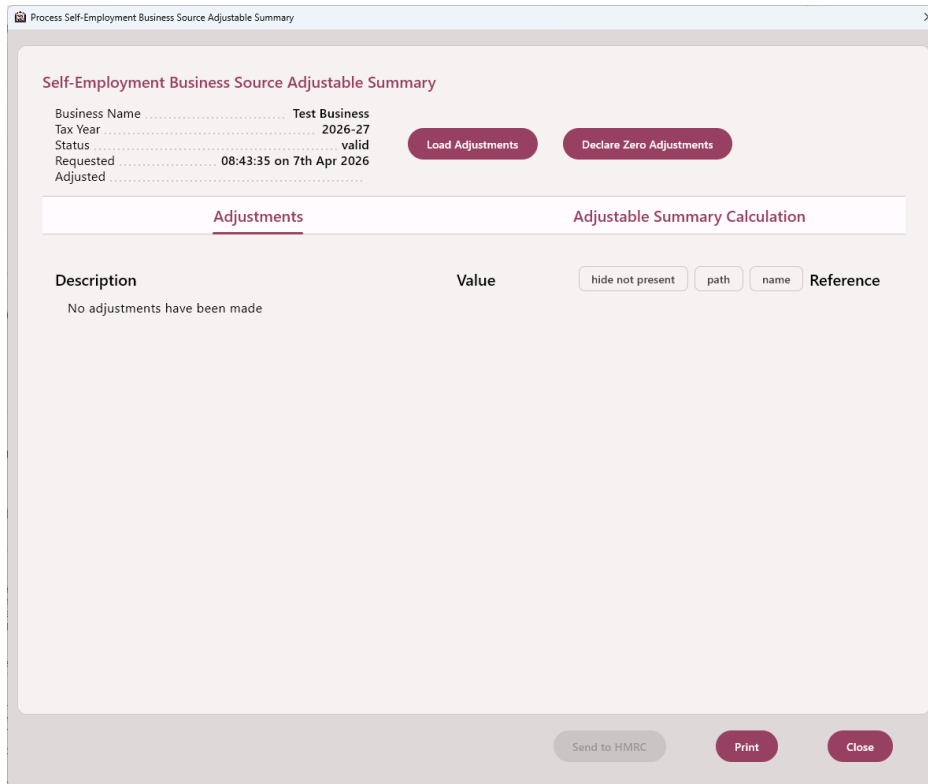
Process Self-Employment Business Source Adjustable Summary

Self-Employment Business Source Adjustable Summary

Business Name ............................... Test Business
Tax Year ............................................... 2026-27
Status ........................................................ valid
Requested ..................... 08:43:35 on 7th Apr 2026
Adjusted ..............................................................

Load Adjustments

Declare Zero Adjustments

Adjustments

Adjustable Summary Calculation

| Description | Value | hide not present | path | name | Reference |
|---|---|---|---|---|---|
| No adjustments have been made | | | | | |

Send to HMRC

Print

Close